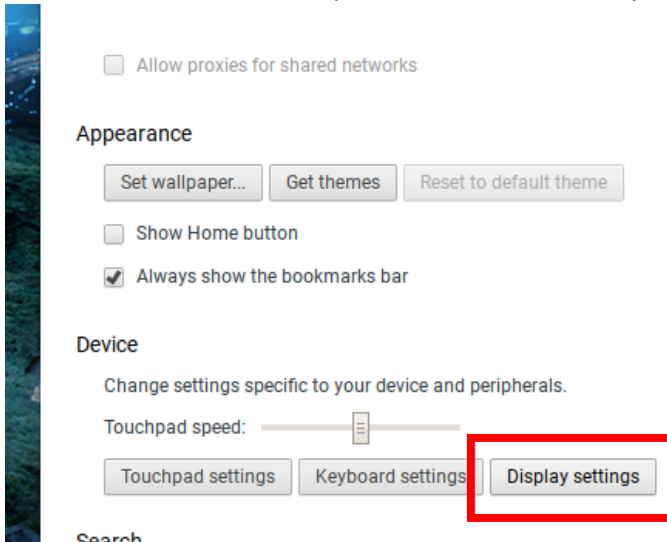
Allow proxies for shared networks

Appearance

Set wallpaper... Get themes Reset to default theme

Show Home button

Always show the bookmarks bar

Device

Change settings specific to your device and peripherals.

Touchpad speed:

Touchpad settings Keyboard settings Display settings

Search